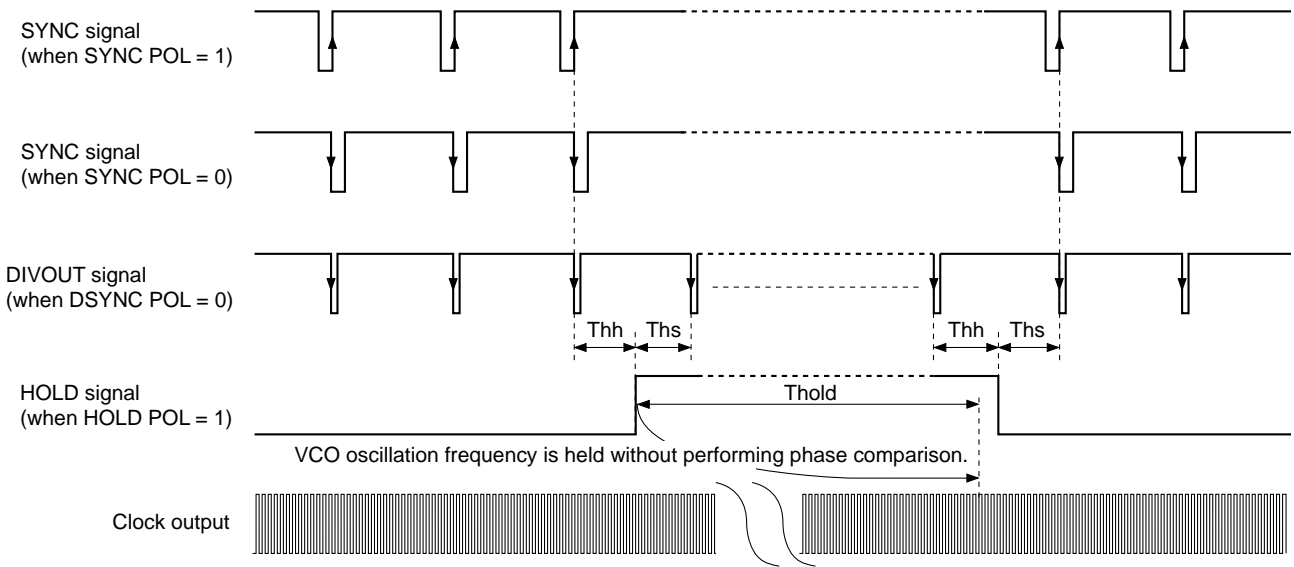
SYNC signal
(when SYNC POL = 1)

SYNC signal
(when SYNC POL = 0)

DIVOUT signal
(when DSYNC POL = 0)

Thh Ths Thh Ths

HOLD signal
(when HOLD POL = 1)

Thold

VCO oscillation frequency is held without performing phase comparison.

Clock output